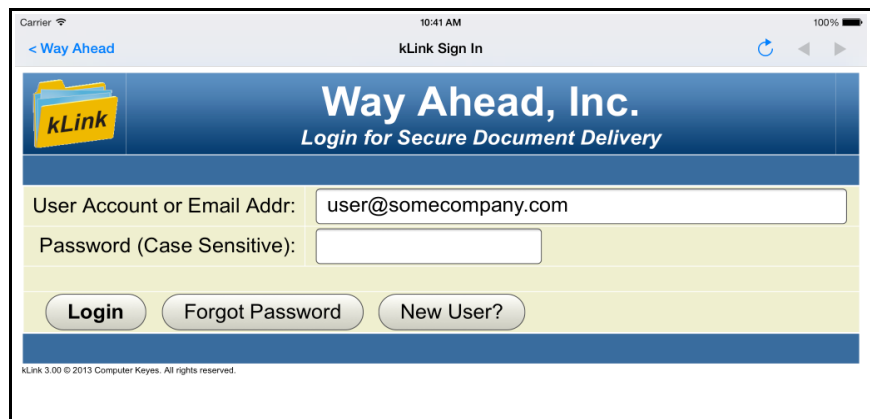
Carrier
10:41 AM
100%
< Way Ahead
kLink Sign In

kLink
Way Ahead, Inc.
Login for Secure Document Delivery

User Account or Email Addr: user@somecompany.com
Password (Case Sensitive):

Login
Forgot Password
New User?

kLink 3.00 © 2013 Computer Keyes. All rights reserved.